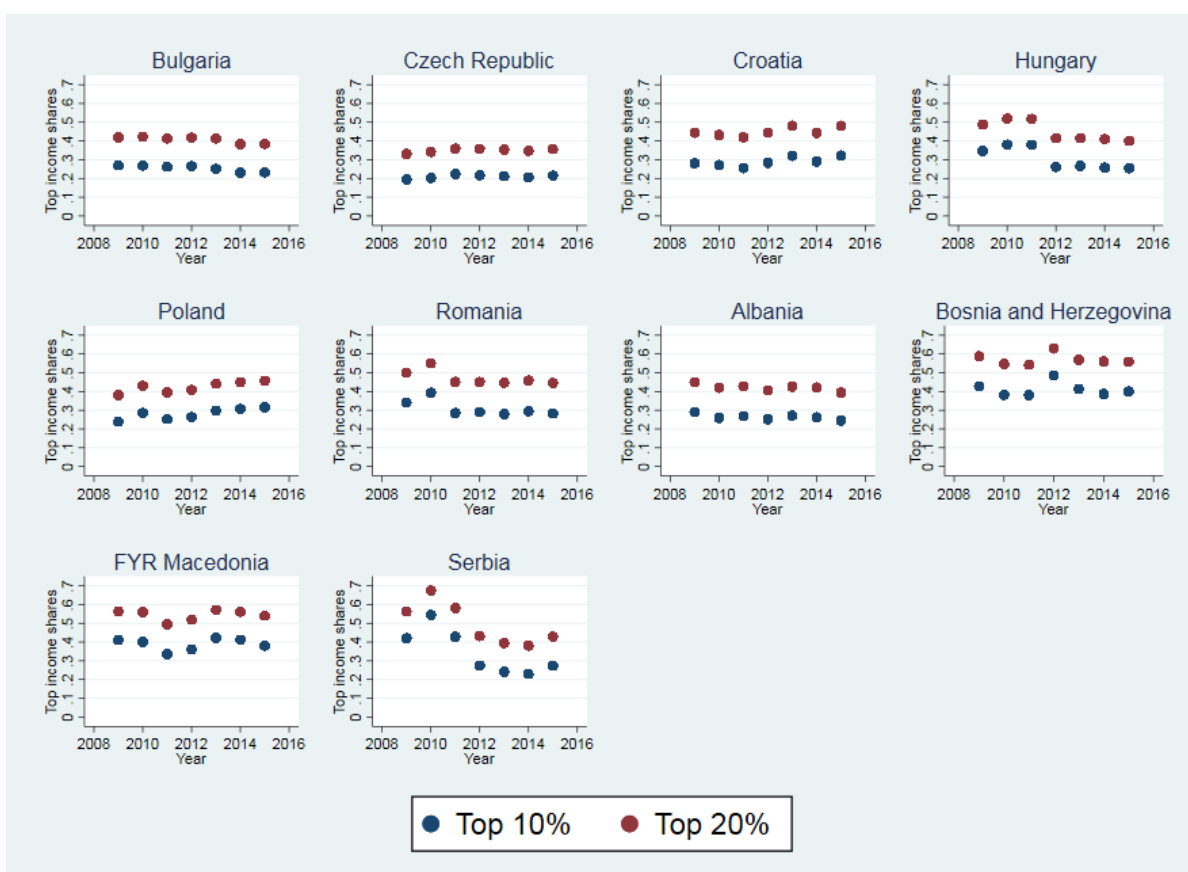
Bulgaria
Top income shares
0 .1 .2 .3 .4 .5 .6 .7
2008 2010 2012 2014 2016
Year

Czech Republic
Top income shares
0 .1 .2 .3 .4 .5 .6 .7
2008 2010 2012 2014 2016
Year

Croatia
Top income shares
0 .1 .2 .3 .4 .5 .6 .7
2008 2010 2012 2014 2016
Year

Hungary
Top income shares
0 .1 .2 .3 .4 .5 .6 .7
2008 2010 2012 2014 2016
Year

Poland
Top income shares
0 .1 .2 .3 .4 .5 .6 .7
2008 2010 2012 2014 2016
Year

Romania
Top income shares
0 .1 .2 .3 .4 .5 .6 .7
2008 2010 2012 2014 2016
Year

Albania
Top income shares
0 .1 .2 .3 .4 .5 .6 .7
2008 2010 2012 2014 2016
Year

Bosnia and Herzegovina
Top income shares
0 .1 .2 .3 .4 .5 .6 .7
2008 2010 2012 2014 2016
Year

FYR Macedonia
Top income shares
0 .1 .2 .3 .4 .5 .6 .7
2008 2010 2012 2014 2016
Year

Serbia
Top income shares
0 .1 .2 .3 .4 .5 .6 .7
2008 2010 2012 2014 2016
Year

Top 10% Top 20%